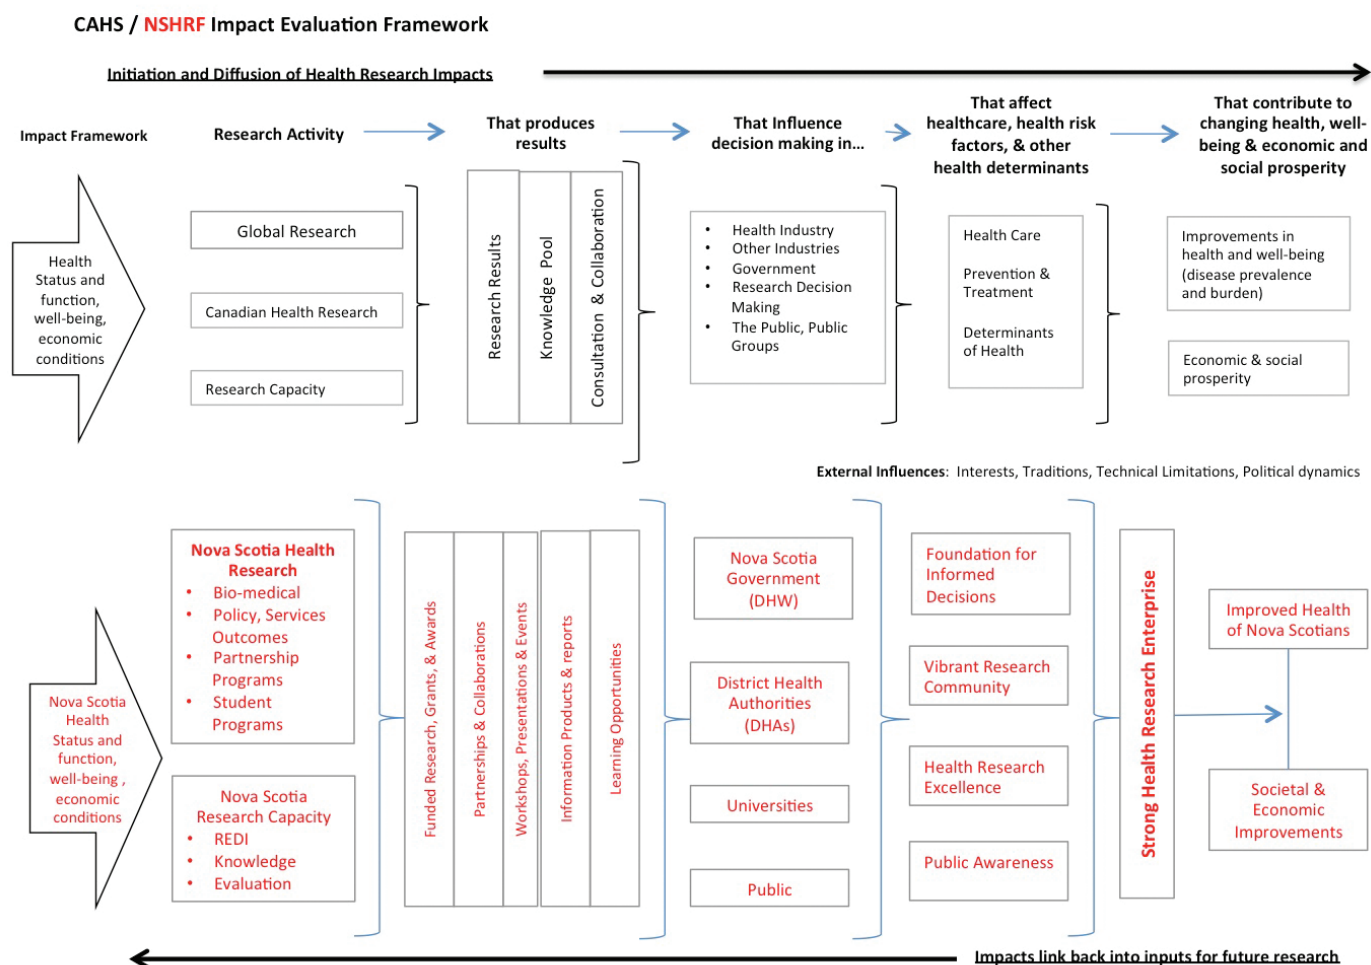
CAHS / NSHRF Impact Evaluation Framework

Initiation and Diffusion of Health Research Impacts

Impact Framework

Research Activity

That produces results

That Influence decision making in…

That affect healthcare, health risk factors, & other health determinants

That contribute to changing health, well-being & economic and social prosperity

Health Status and function, well-being, economic conditions

Global Research

Canadian Health Research

Research Capacity

Research Results

Knowledge Pool

Consultation & Collaboration

- Health Industry
- Other Industries
- Government
- Research Decision Making
- The Public, Public Groups

Health Care

Prevention & Treatment

Determinants of Health

Improvements in health and well-being (disease prevalence and burden)

Economic & social prosperity

External Influences: Interests, Traditions, Technical Limitations, Political dynamics

Nova Scotia Health Status and function, well-being , economic conditions

Nova Scotia Health Research
- Bio-medical
- Policy, Services Outcomes
- Partnership Programs
- Student Programs

Nova Scotia Research Capacity
- REDI
- Knowledge
- Evaluation

Funded Research, Grants, & Awards

Partnerships & Collaborations

Workshops, Presentations & Events

Information Products & reports

Learning Opportunities

Nova Scotia Government (DHW)

District Health Authorities (DHAs)

Universities

Public

Foundation for Informed Decisions

Vibrant Research Community

Health Research Excellence

Public Awareness

Strong Health Research Enterprise

Improved Health of Nova Scotians

Societal & Economic Improvements

Impacts link back into inputs for future research